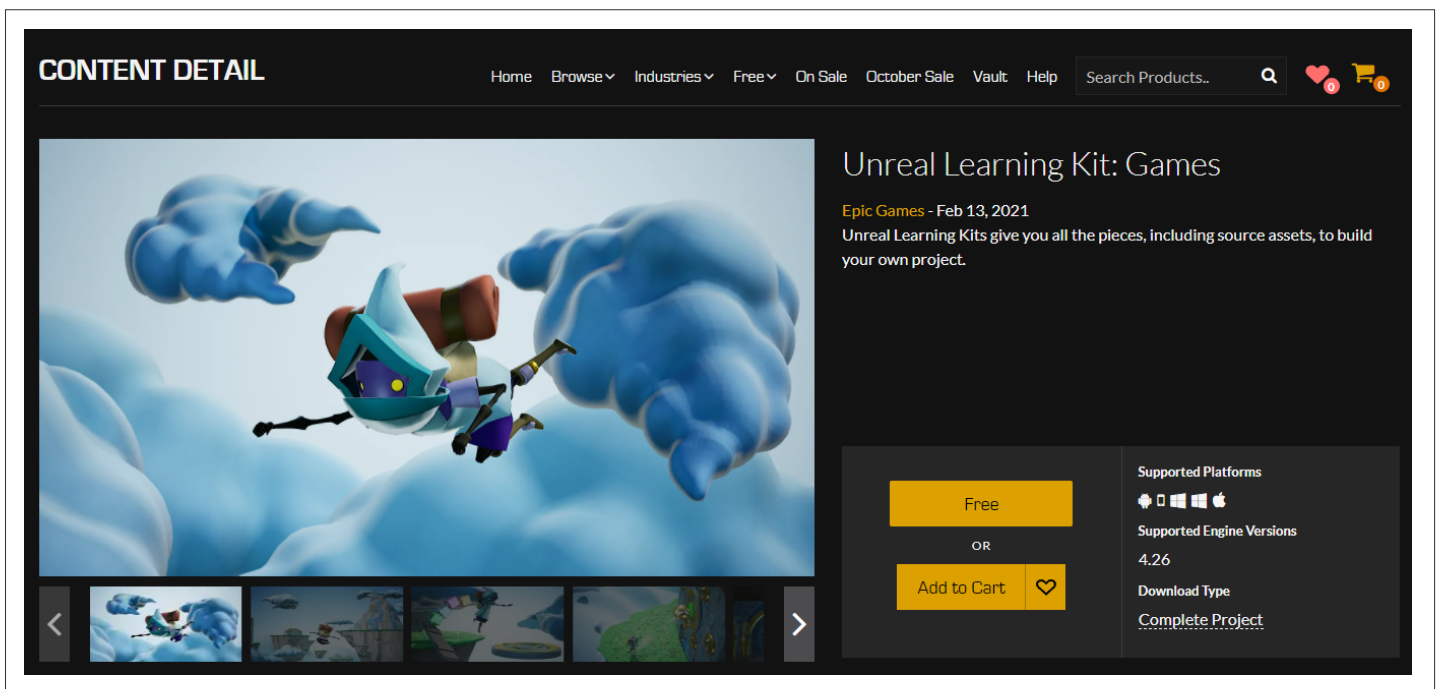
CONTENT DETAIL

Home Browse Industries Free On Sale October Sale Vault Help Search Products..

0 0

Unreal Learning Kit: Games

Epic Games - Feb 13, 2021

Unreal Learning Kits give you all the pieces, including source assets, to build your own project.

Free

OR

Add to Cart

Supported Platforms

Supported Engine Versions

4.26

Download Type

Complete Project